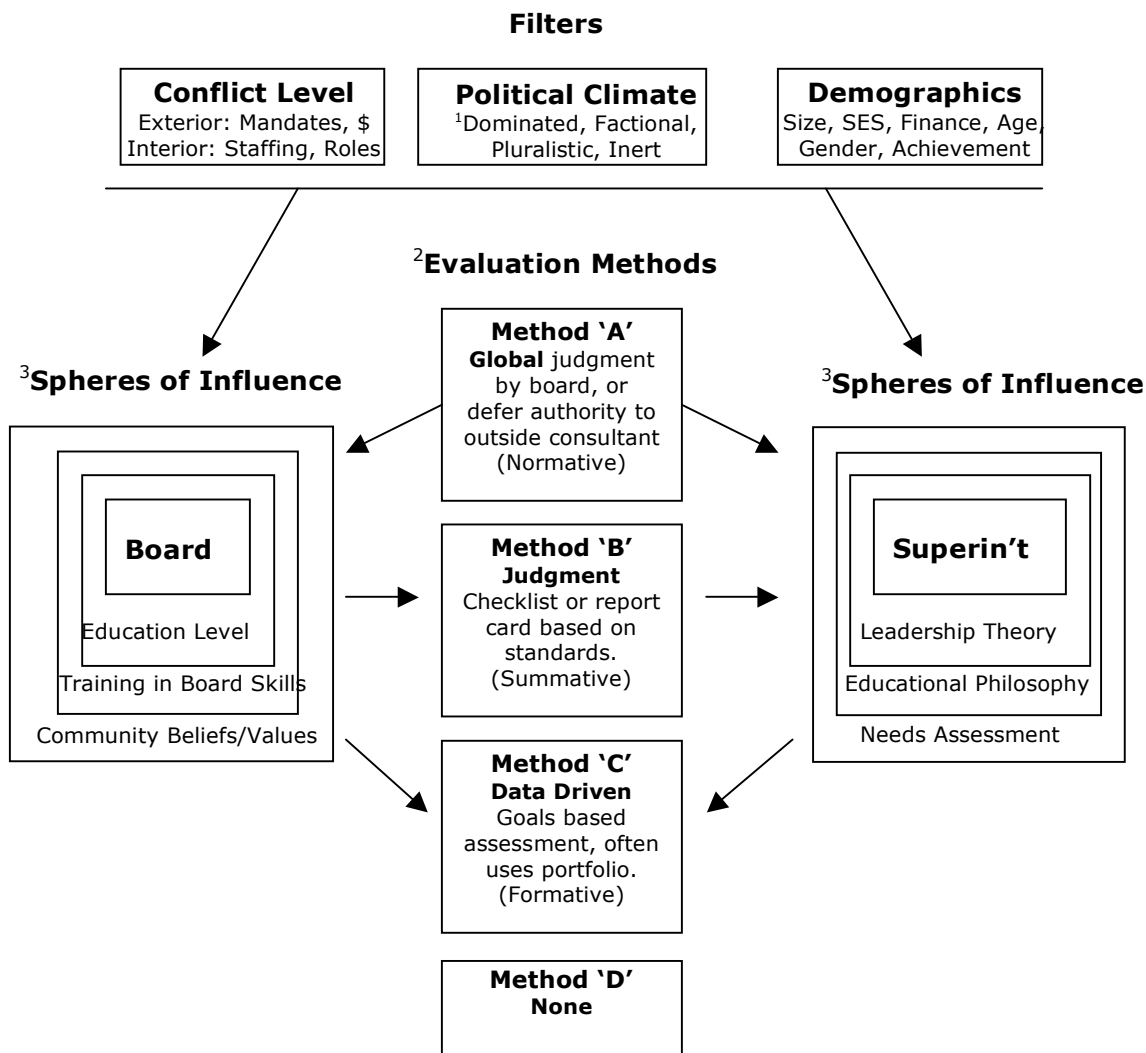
**Filters**

**Conflict Level**
Exterior: Mandates, $
Interior: Staffing, Roles

**Political Climate**
$^1$Dominated, Factional, Pluralistic, Inert

**Demographics**
Size, SES, Finance, Age, Gender, Achievement

$^2$**Evaluation Methods**

$^3$**Spheres of Influence**

Board
Education Level
Training in Board Skills
Community Beliefs/Values

**Method 'A'**
**Global** judgment by board, or defer authority to outside consultant (Normative)

**Method 'B'**
**Judgment**
Checklist or report card based on standards. (Summative)

**Method 'C'**
**Data Driven**
Goals based assessment, often uses portfolio. (Formative)

**Method 'D'**
**None**

$^3$**Spheres of Influence**

Superin't
Leadership Theory
Educational Philosophy
Needs Assessment